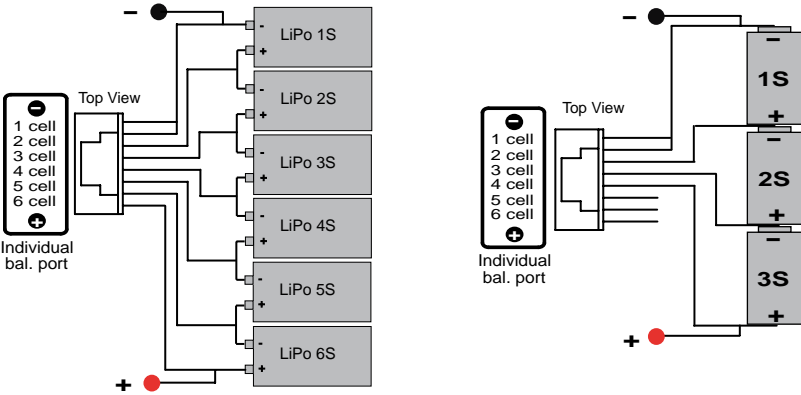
–
Top View
1 cell
2 cell
3 cell
4 cell
5 cell
6 cell
Individual bal. port
- LiPo 1S +
- LiPo 2S +
- LiPo 3S +
- LiPo 4S +
- LiPo 5S +
- LiPo 6S +
+

–
Top View
1 cell
2 cell
3 cell
4 cell
5 cell
6 cell
Individual bal. port
– 1S +
– 2S +
– 3S +
+